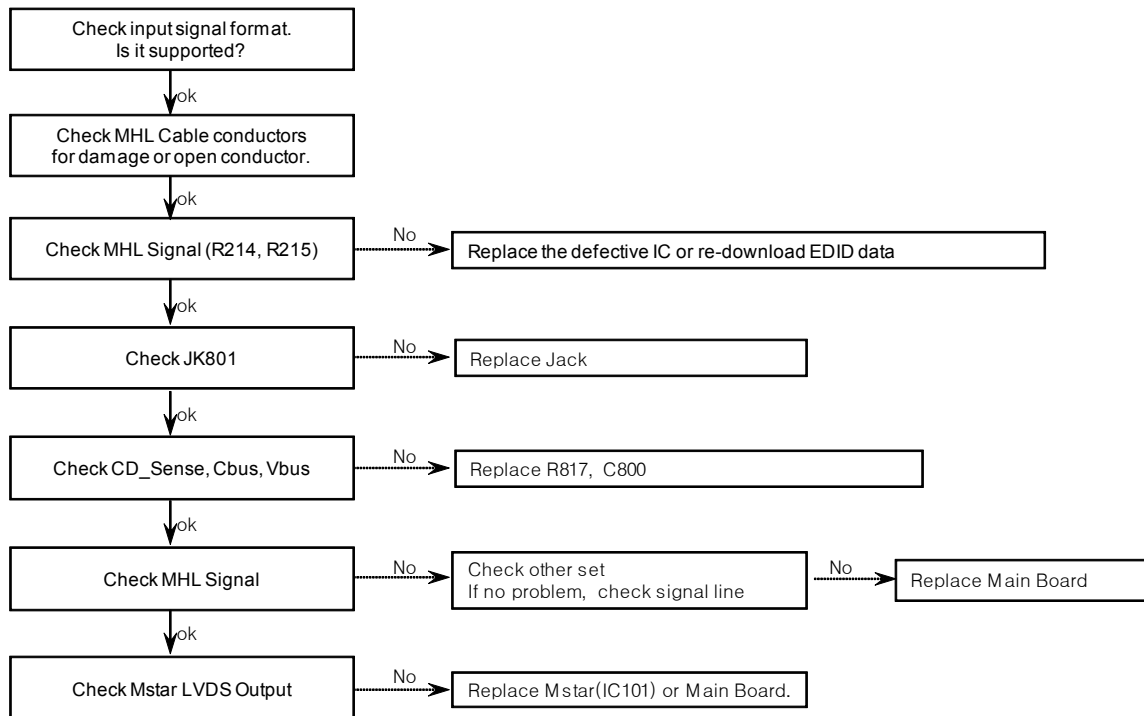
Check input signal format.
Is it supported?

ok

Check MHL Cable conductors for damage or open conductor.

ok

Check MHL Signal (R214, R215)

No

Replace the defective IC or re-download EDID data

ok

Check JK801

No

Replace Jack

ok

Check CD_Sense, Cbus, Vbus

No

Replace R817, C800

ok

Check MHL Signal

No

Check other set
If no problem, check signal line

No

Replace Main Board

ok

Check Mstar LVDS Output

No

Replace Mstar(IC101) or Main Board.